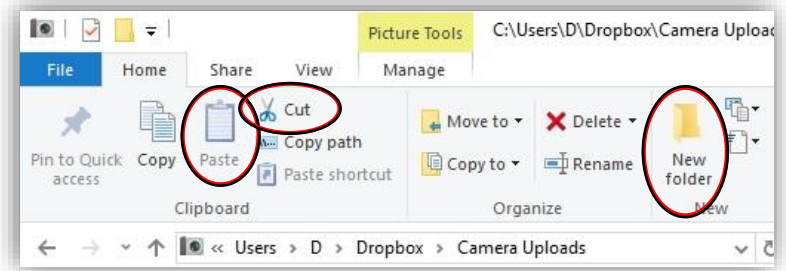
Picture Tools

C:\Users\D\Dropbox\Camera Upload

File

Home

Share

View

Manage

Pin to Quick access

Copy

Paste

Cut

Copy path

Paste shortcut

Clipboard

Move to

Copy to

Delete

Rename

Organize

New folder

New

« Users › D › Dropbox › Camera Uploads